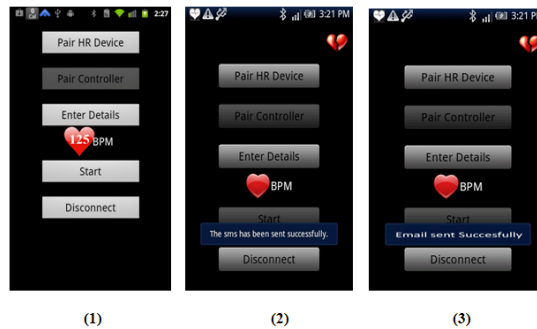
2:27

Pair HR Device

Pair Controller

Enter Details

125 BPM

Start

Disconnect

3:21 PM

Pair HR Device

Pair Controller

Enter Details

BPM

Start

The sms has been sent successfully.

Disconnect

3:21 PM

Pair HR Device

Pair Controller

Enter Details

BPM

Start

Email sent Succesfully

Disconnect

(1)

(2)

(3)